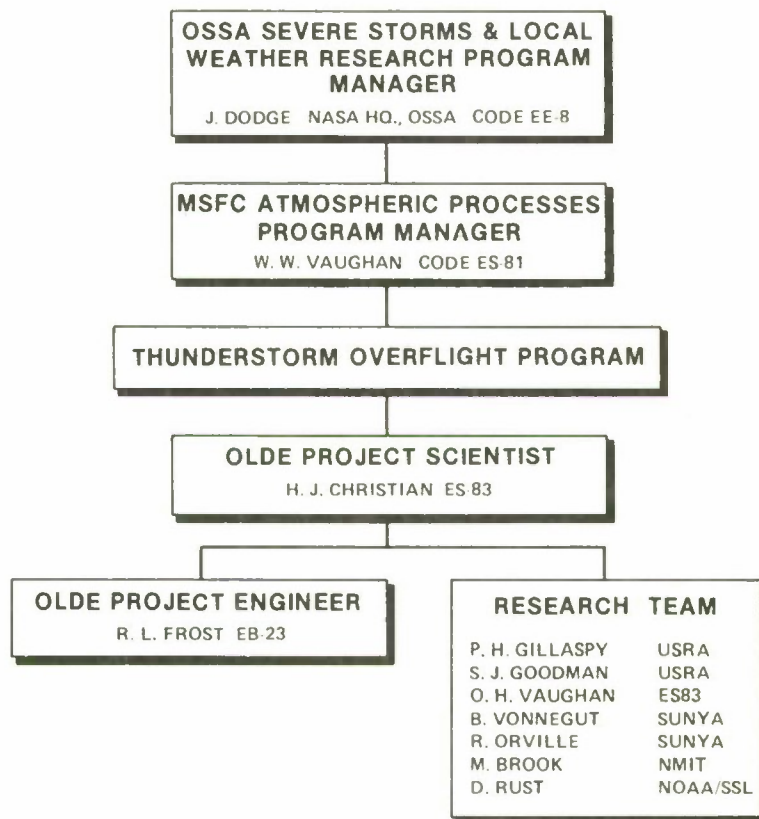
OSSA SEVERE STORMS & LOCAL WEATHER RESEARCH PROGRAM MANAGER

J. DODGE NASA HQ., OSSA CODE EE-8

MSFC ATMOSPHERIC PROCESSES PROGRAM MANAGER

W. W. VAUGHAN CODE ES-81

THUNDERSTORM OVERFLIGHT PROGRAM

OLDE PROJECT SCIENTIST

H. J. CHRISTIAN ES-83

OLDE PROJECT ENGINEER

R. L. FROST EB-23

RESEARCH TEAM

| | |
|---|---|
| P. H. GILLASPY | USRA |
| S. J. GOODMAN | USRA |
| O. H. VAUGHAN | ES83 |
| B. VONNEGUT | SUNYA |
| R. ORVILLE | SUNYA |
| M. BROOK | NMIT |
| D. RUST | NOAA/SSL |